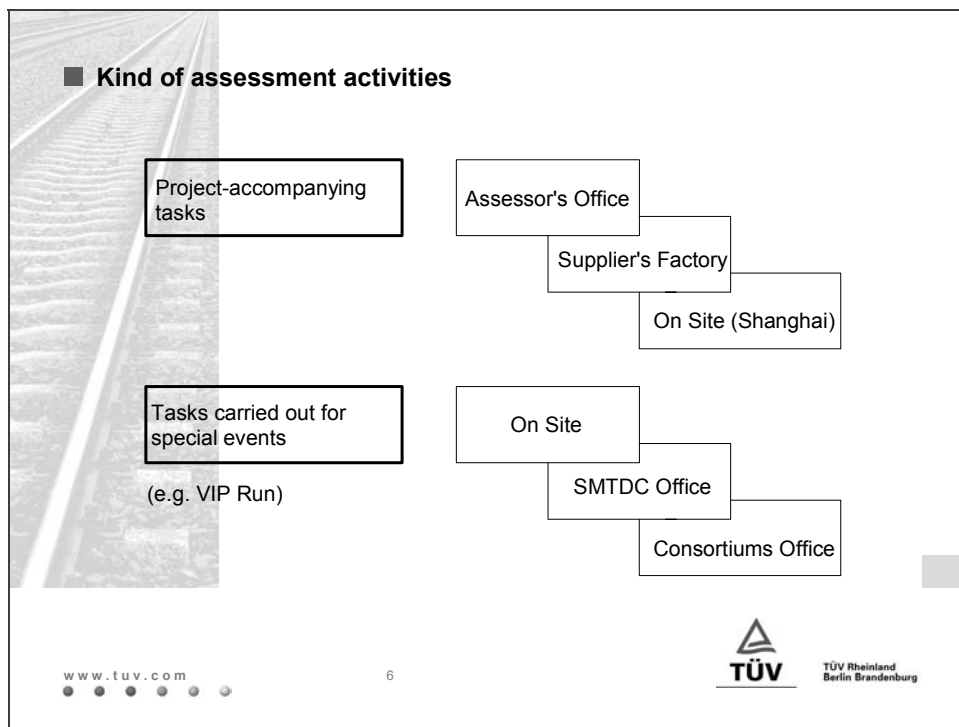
Kind of assessment activities

Project-accompanying tasks

Assessor's Office

Supplier's Factory

On Site (Shanghai)

Tasks carried out for special events

(e.g. VIP Run)

On Site

SMTDC Office

Consortiums Office

www.tuv.com

6

TÜV

TÜV Rheinland Berlin Brandenburg